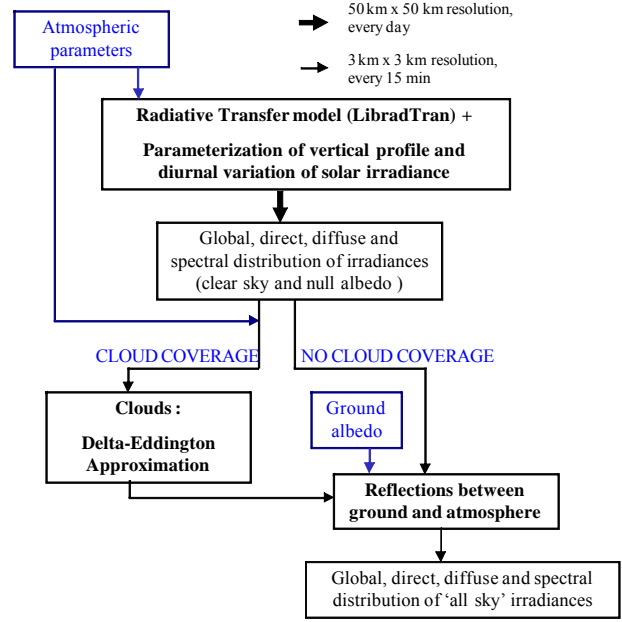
Atmospheric parameters

50 km x 50 km resolution, every day

3 km x 3 km resolution, every 15 min

Radiative Transfer model (LibradTran) +

Parameterization of vertical profile and diurnal variation of solar irradiance

Global, direct, diffuse and spectral distribution of irradiances (clear sky and null albedo )

CLOUD COVERAGE

NO CLOUD COVERAGE

Clouds :

Delta-Eddington Approximation

Ground albedo

Reflections between ground and atmosphere

Global, direct, diffuse and spectral distribution of 'all sky' irradiances